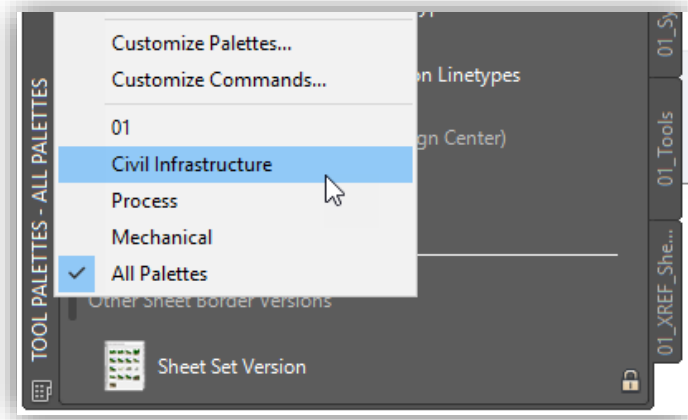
Customize Palettes...
Customize Commands...
01
Civil Infrastructure
Process
Mechanical
All Palettes
on Linetypes
gn Center)
Other Sheet Border Versions
Sheet Set Version
TOOL PALETTES - ALL PALETTES
01_Sy
01_Tools
01_XREF_She...